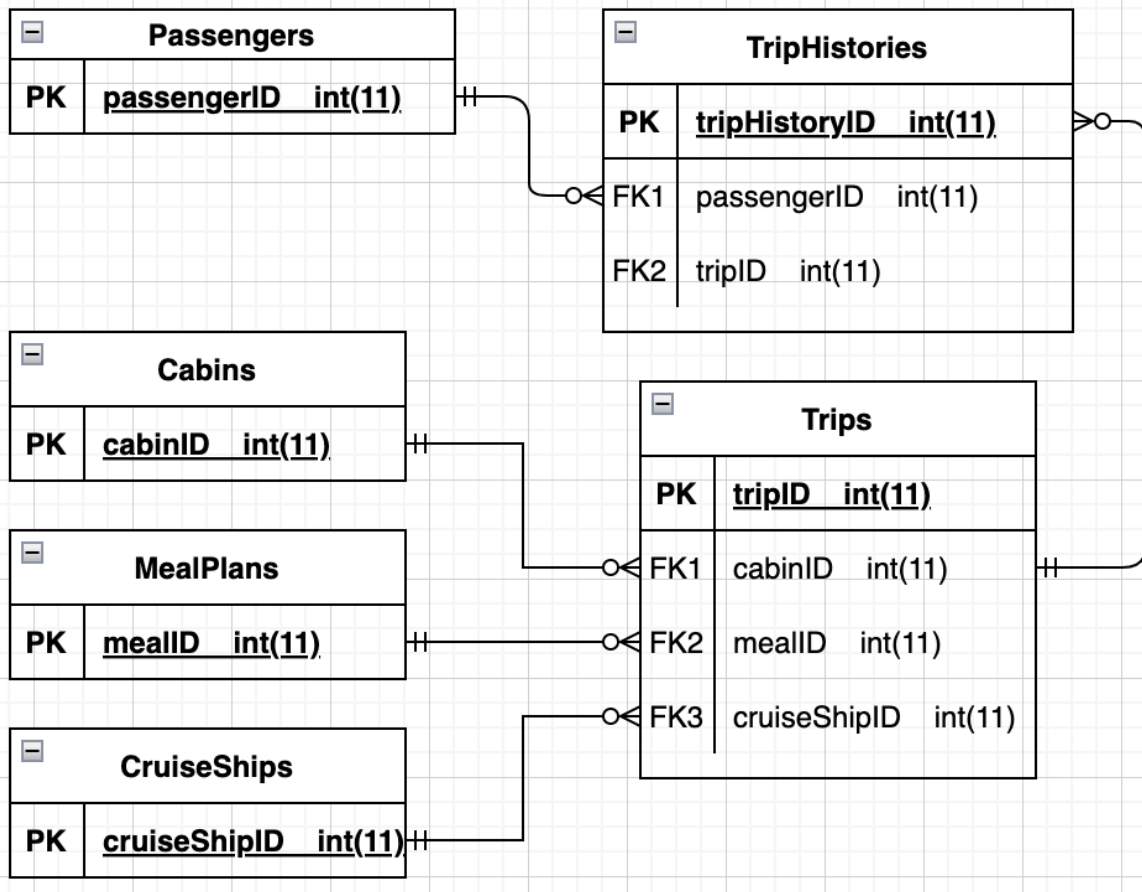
Passengers

| PK | passengerID int(11) |
|---|---|

TripHistories

| PK | tripHistoryID int(11) |
|---|---|
| FK1 | passengerID int(11) |
| FK2 | tripID int(11) |

Cabins

| PK | cabinID int(11) |
|---|---|

Trips

| PK | tripID int(11) |
|---|---|
| FK1 | cabinID int(11) |
| FK2 | mealID int(11) |
| FK3 | cruiseShipID int(11) |

MealPlans

| PK | mealID int(11) |
|---|---|

CruiseShips

| PK | cruiseShipID int(11) |
|---|---|